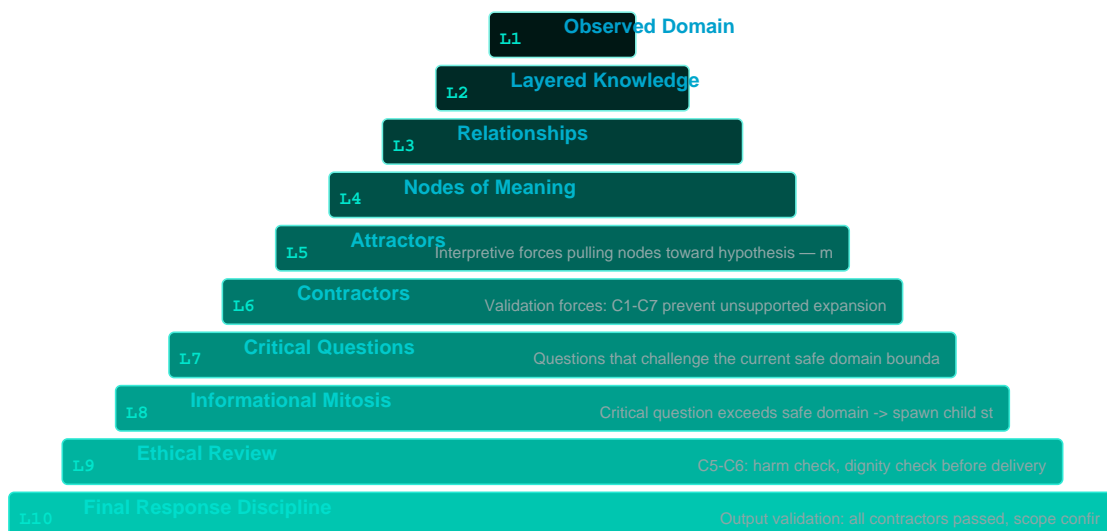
L1 Observed Domain
L2 Layered Knowledge
L3 Relationships
L4 Nodes of Meaning
L5 Attractors Interpretive forces pulling nodes toward hypothesis — m
L6 Contractors Validation forces: C1-C7 prevent unsupported expansion
L7 Critical Questions Questions that challenge the current safe domain bounda
L8 Informational Mitosis Critical question exceeds safe domain -> spawn child st
L9 Ethical Review C5-C6: harm check, dignity check before delivery
L10 Final Response Discipline Output validation: all contractors passed, scope confir